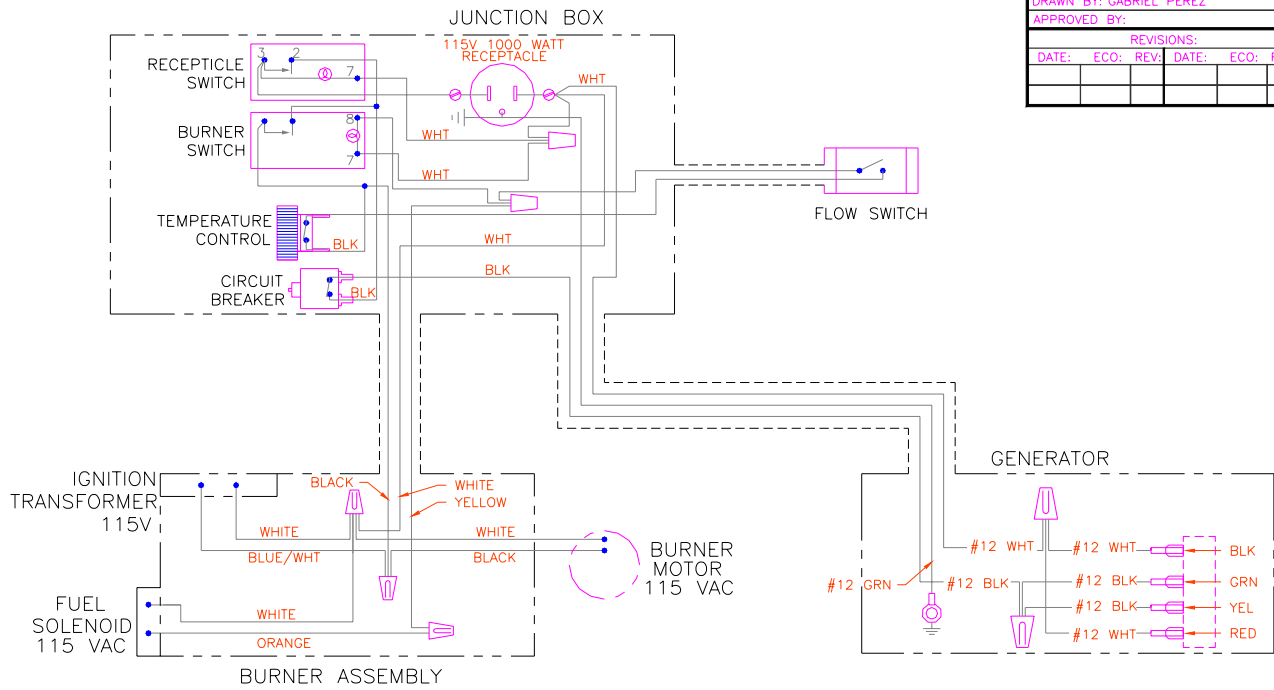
DRAWN BY: GABRIEL PEREZ
APPROVED BY:

| REVISIONS: | | | | |
|---|---|---|---|---|
| DATE: | ECO: | REV: | DATE: | ECO: |
| | | | | |

JUNCTION BOX

RECEPTICLE SWITCH
3 2 7

115V 1000 WATT RECEPTACLE

WHT

BURNER SWITCH
8 7

WHT

WHT

TEMPERATURE CONTROL

BLK

WHT

CIRCUIT BREAKER

BLK

BLK

FLOW SWITCH

GENERATOR

IGNITION TRANSFORMER 115V

BLACK

WHITE

YELLOW

WHITE

WHITE

BLUE/WHT

BLACK

BURNER MOTOR 115 VAC

FUEL SOLENOID 115 VAC

WHITE

ORANGE

BURNER ASSEMBLY

#12 WHT

#12 WHT

BLK

#12 GRN

#12 BLK

#12 BLK

GRN

#12 BLK

YEL

#12 WHT

RED